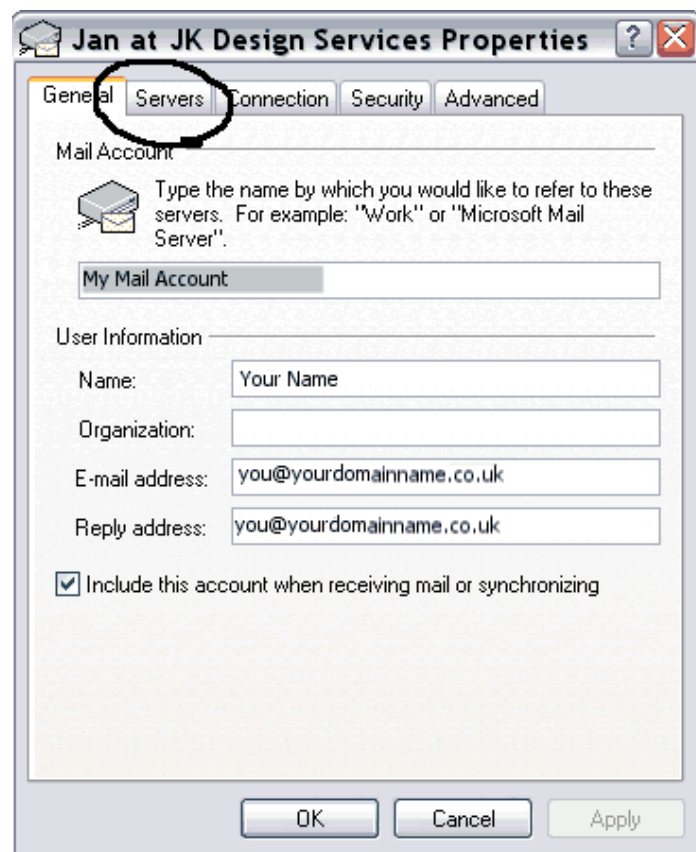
Jan at JK Design Services Properties

General | Servers | Connection | Security | Advanced

Mail Account

Type the name by which you would like to refer to these servers. For example: "Work" or "Microsoft Mail Server".

My Mail Account

User Information

Name: Your Name

Organization:

E-mail address: you@yourdomainname.co.uk

Reply address: you@yourdomainname.co.uk

Include this account when receiving mail or synchronizing

OK | Cancel | Apply